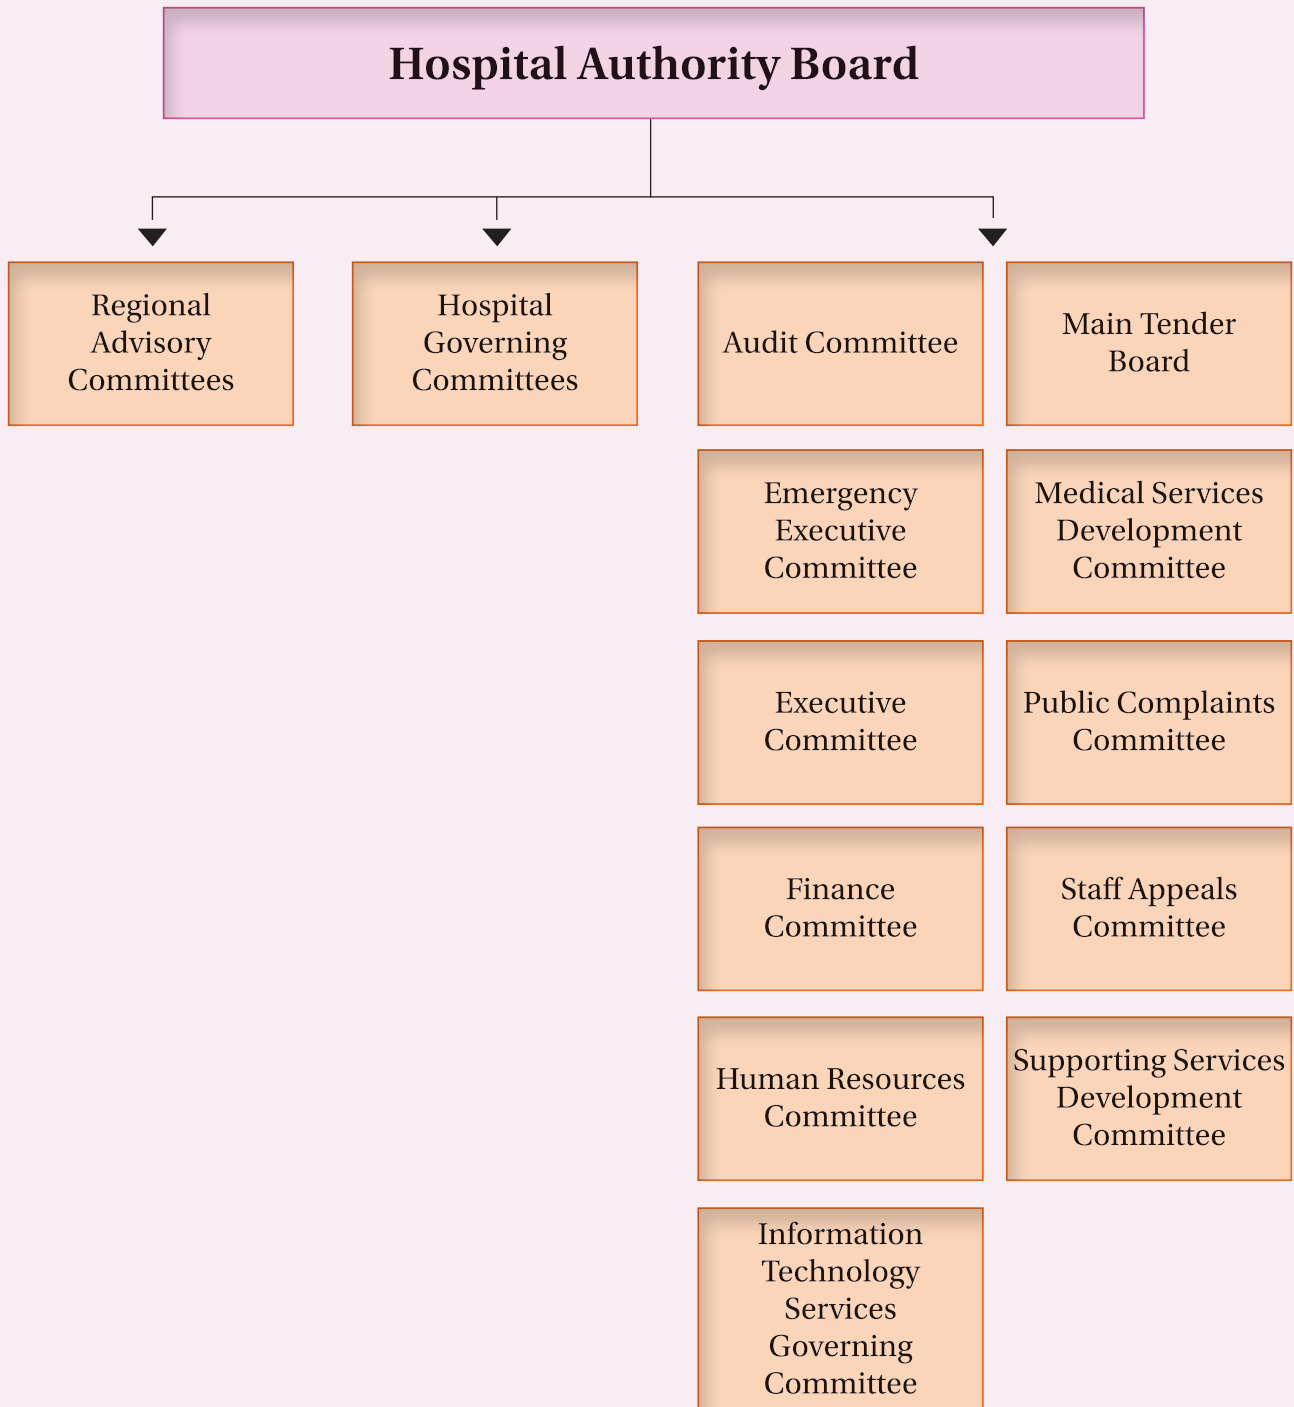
Hospital Authority Board

Regional Advisory Committees

Hospital Governing Committees

Audit Committee

Main Tender Board

Emergency Executive Committee

Medical Services Development Committee

Executive Committee

Public Complaints Committee

Finance Committee

Staff Appeals Committee

Human Resources Committee

Supporting Services Development Committee

Information Technology Services Governing Committee